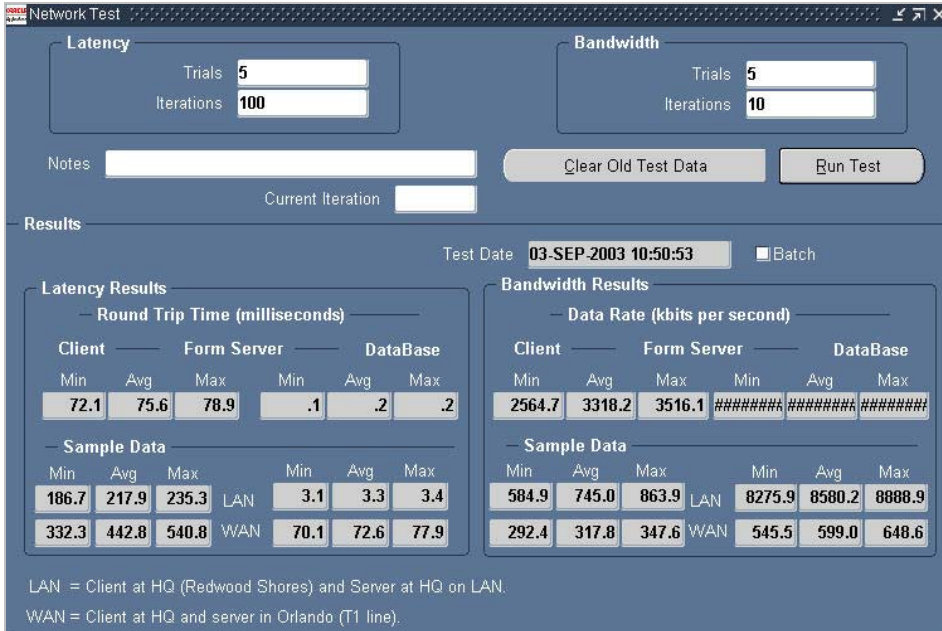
Network Test

Latency
Trials 5
Iterations 100

Bandwidth
Trials 5
Iterations 10

Notes

Clear Old Test Data

Run Test

Current Iteration

Results

Test Date 03-SEP-2003 10:50:53

Batch

Latency Results
Round Trip Time (milliseconds)
Client Form Server DataBase

| Min | Avg | Max | Min | Avg | Max |
|---|---|---|---|---|---|
| 72.1 | 75.6 | 78.9 | .1 | .2 | .2 |

Sample Data

| Min | Avg | Max | | Min | Avg | Max |
|---|---|---|---|---|---|---|
| 186.7 | 217.9 | 235.3 | LAN | 3.1 | 3.3 | 3.4 |
| 332.3 | 442.8 | 540.8 | WAN | 70.1 | 72.6 | 77.9 |

Bandwidth Results
Data Rate (kbits per second)
Client Form Server DataBase

| Min | Avg | Max | Min | Avg | Max |
|---|---|---|---|---|---|
| 2564.7 | 3318.2 | 3516.1 | ######## | ######## | ######## |

Sample Data

| Min | Avg | Max | | Min | Avg | Max |
|---|---|---|---|---|---|---|
| 584.9 | 745.0 | 863.9 | LAN | 8275.9 | 8580.2 | 8888.9 |
| 292.4 | 317.8 | 347.6 | WAN | 545.5 | 599.0 | 648.6 |

LAN = Client at HQ (Redwood Shores) and Server at HQ on LAN.

WAN = Client at HQ and server in Orlando (T1 line).